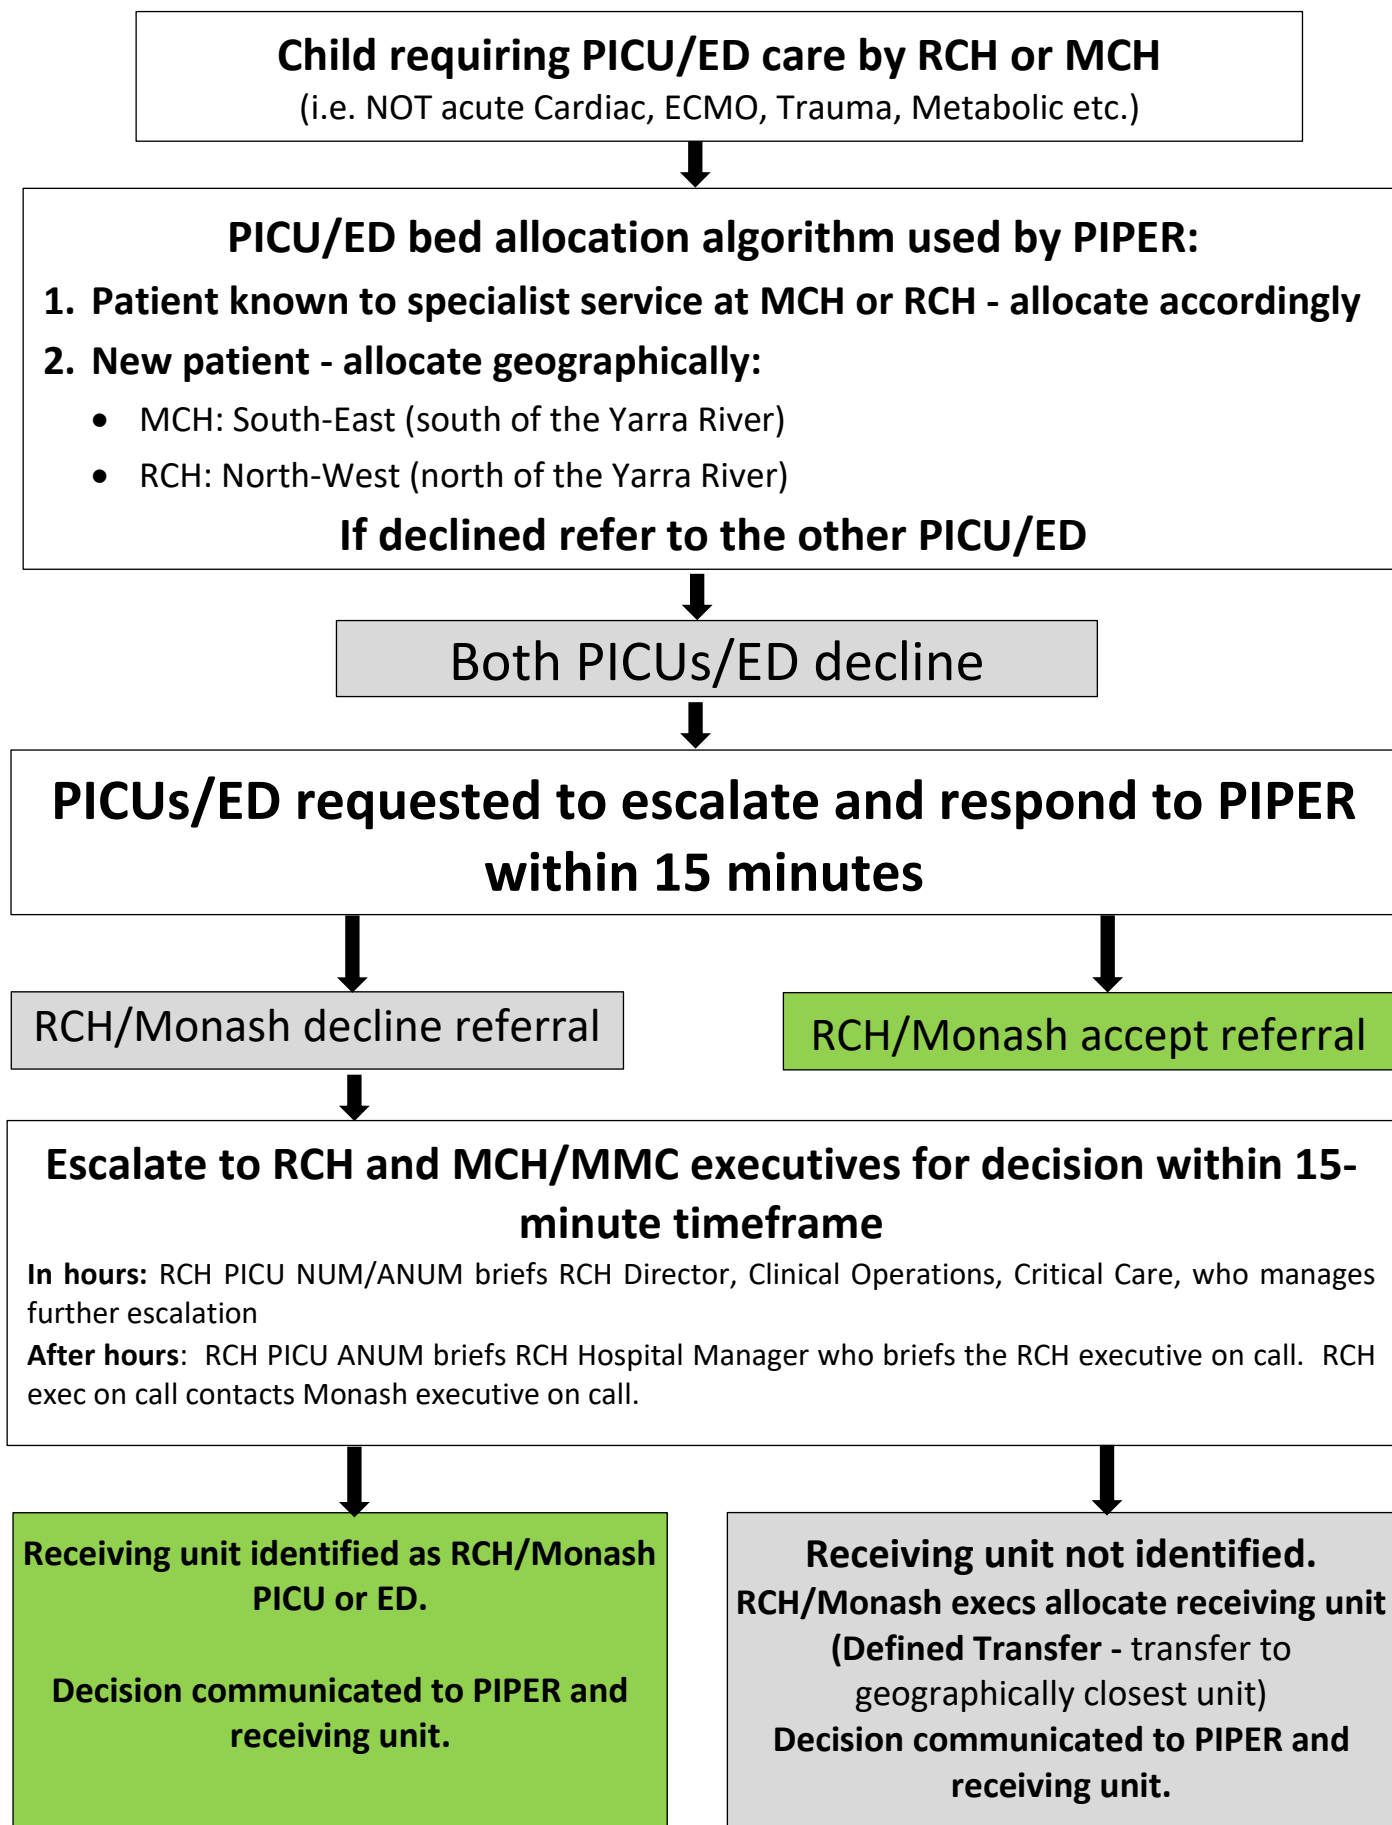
Child requiring PICU/ED care by RCH or MCH
(i.e. NOT acute Cardiac, ECMO, Trauma, Metabolic etc.)

PICU/ED bed allocation algorithm used by PIPER:
1. Patient known to specialist service at MCH or RCH - allocate accordingly
2. New patient - allocate geographically:
• MCH: South-East (south of the Yarra River)
• RCH: North-West (north of the Yarra River)
If declined refer to the other PICU/ED

Both PICUs/ED decline

PICUs/ED requested to escalate and respond to PIPER within 15 minutes

RCH/Monash decline referral

RCH/Monash accept referral

Escalate to RCH and MCH/MMC executives for decision within 15-minute timeframe
In hours: RCH PICU NUM/ANUM briefs RCH Director, Clinical Operations, Critical Care, who manages further escalation
After hours: RCH PICU ANUM briefs RCH Hospital Manager who briefs the RCH executive on call. RCH exec on call contacts Monash executive on call.

Receiving unit identified as RCH/Monash PICU or ED.

Decision communicated to PIPER and receiving unit.

Receiving unit not identified.
RCH/Monash execs allocate receiving unit (Defined Transfer - transfer to geographically closest unit)
Decision communicated to PIPER and receiving unit.